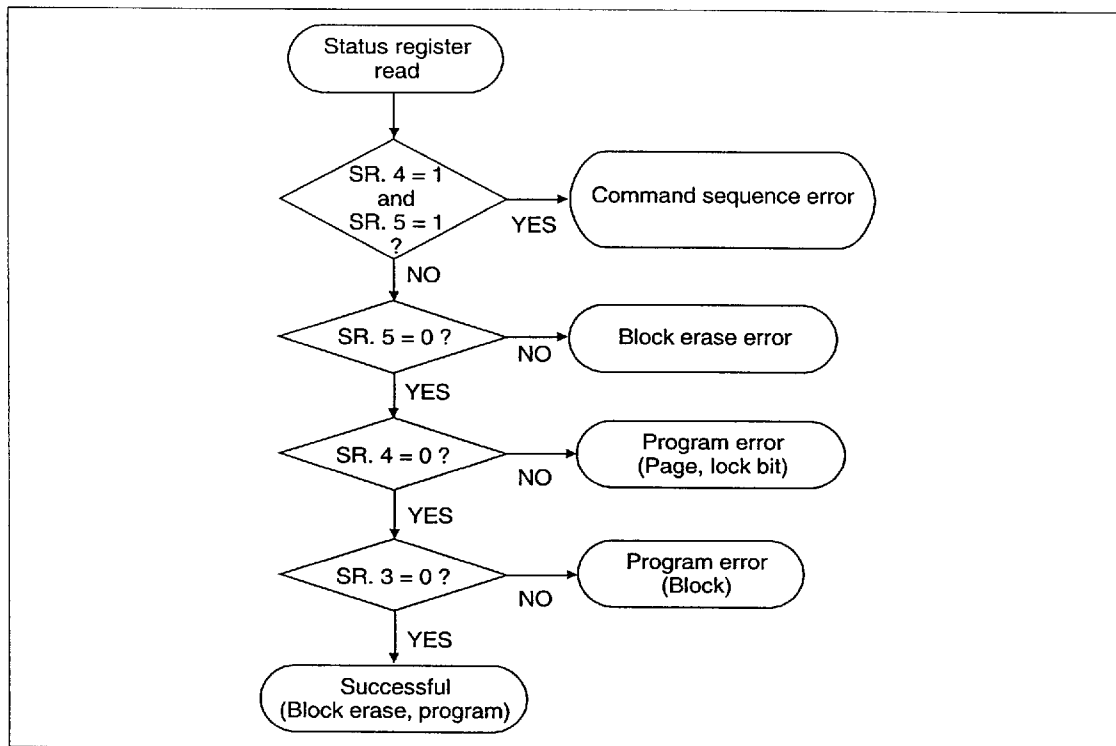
Status register read

SR. 4 = 1 and SR. 5 = 1 ?

YES

Command sequence error

NO

SR. 5 = 0 ?

NO

Block erase error

YES

SR. 4 = 0 ?

NO

Program error (Page, lock bit)

YES

SR. 3 = 0 ?

NO

Program error (Block)

YES

Successful (Block erase, program)